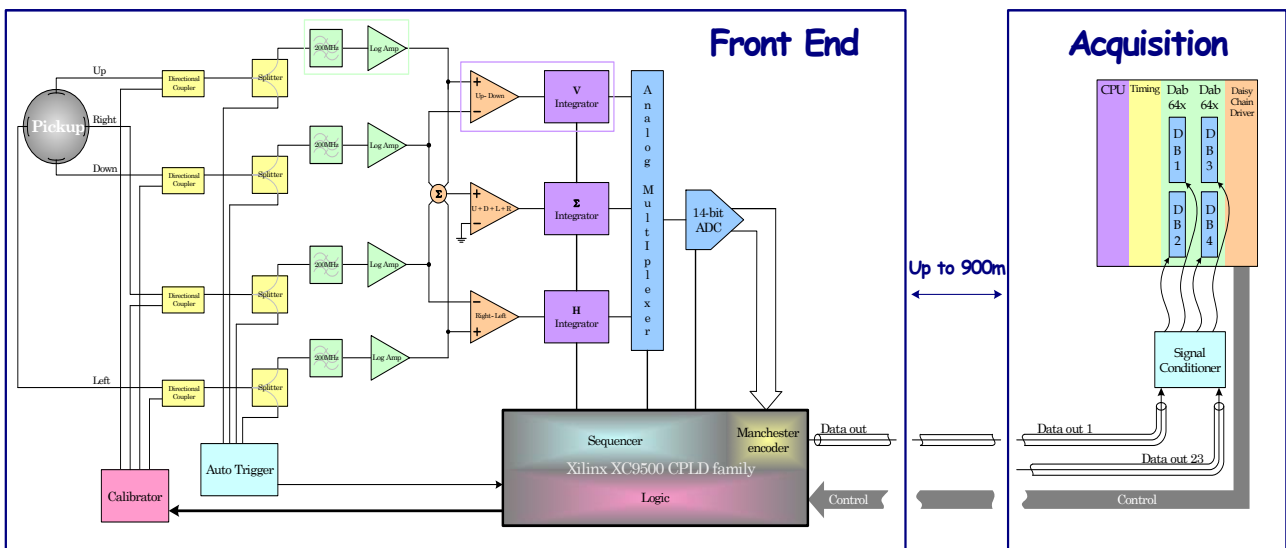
Front End

Acquisition

Pickup

Up

Right

Down

Left

Directional Coupler

Directional Coupler

Directional Coupler

Directional Coupler

Splitter

Splitter

Splitter

Splitter

200MHz

200MHz

200MHz

200MHz

Log Amp

Log Amp

Log Amp

Log Amp

Up - Down

U + D + L + R

Right - Left

$\Sigma$

V Integrator

$\Sigma$ Integrator

H Integrator

Analog MultIplexer

14-bit ADC

Sequencer

Xilinx XC9500 CPLD family

Logic

Manchester encoder

Auto Trigger

Calibrator

Data out

Control

Up to 900m

CPU

Timing

Dab 64x

Dab 64x

Daisy Chain Driver

DB1

DB2

DB3

DB4

Signal Conditioner

Data out 1

Data out 23

Control